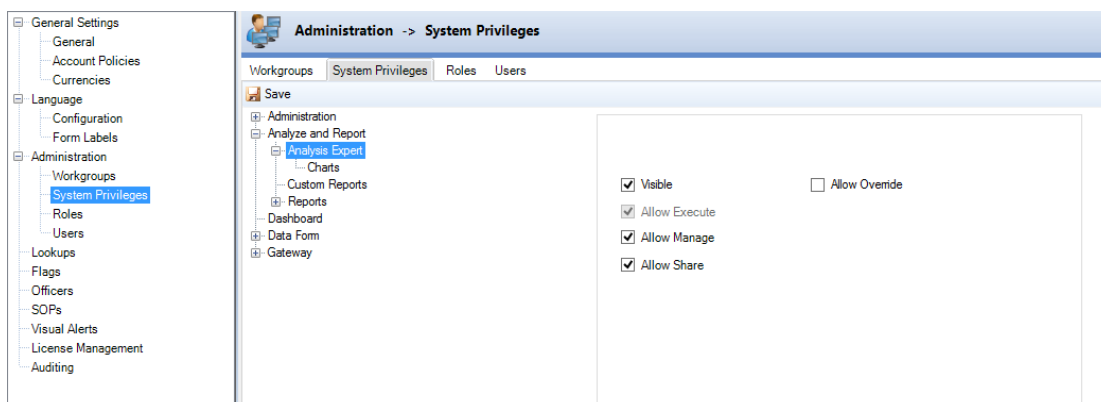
General Settings
General
Account Policies
Currencies
Language
Configuration
Form Labels
Administration
Workgroups
System Privileges
Roles
Users
Lookups
Flags
Officers
SOPs
Visual Alerts
License Management
Auditing

Administration -> System Privileges

Workgroups | System Privileges | Roles | Users

Save

Administration
Analyze and Report
Analysis Expert
Charts
Custom Reports
Reports
Dashboard
Data Form
Gateway

Visible
Allow Override
Allow Execute
Allow Manage
Allow Share